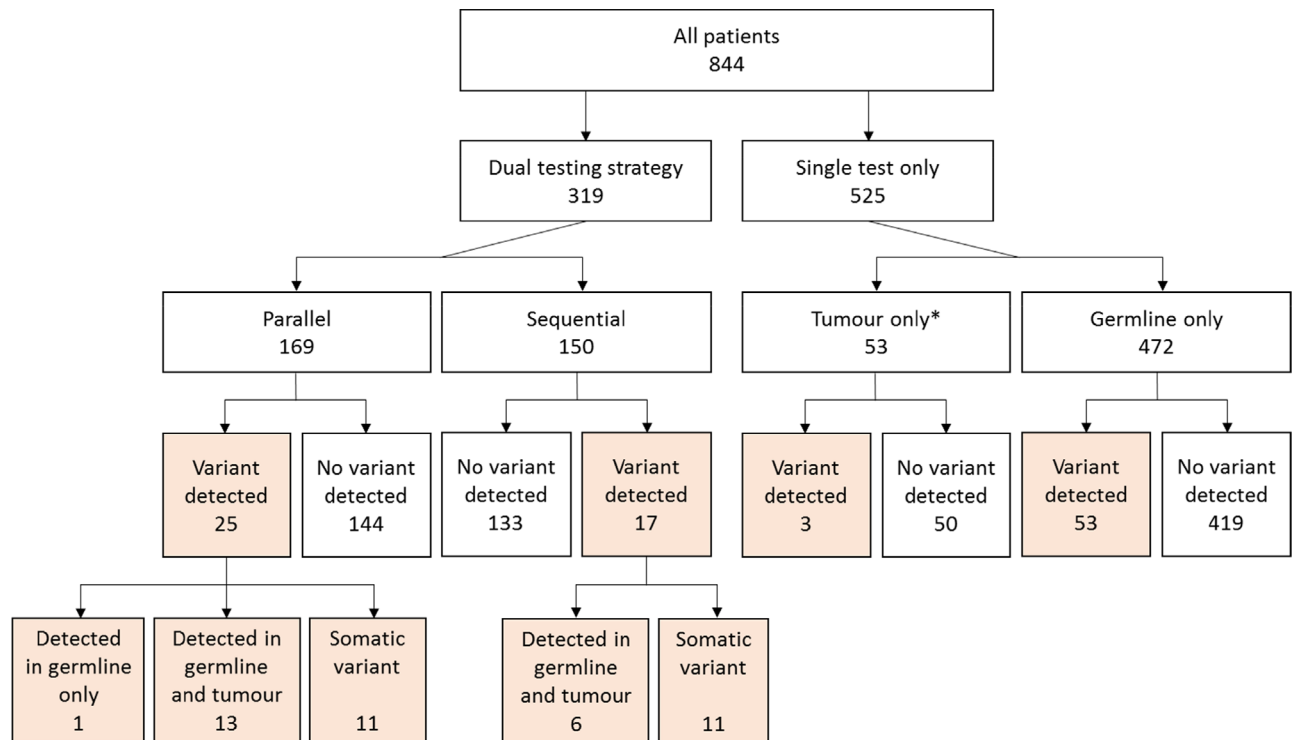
All patients
844

Dual testing strategy
319

Single test only
525

Parallel
169

Sequential
150

Tumour only*
53

Germline only
472

Variant detected
25

No variant detected
144

No variant detected
133

Variant detected
17

Variant detected
3

No variant detected
50

Variant detected
53

No variant detected
419

Detected in germline only
1

Detected in germline and tumour
13

Somatic variant
11

Detected in germline and tumour
6

Somatic variant
11